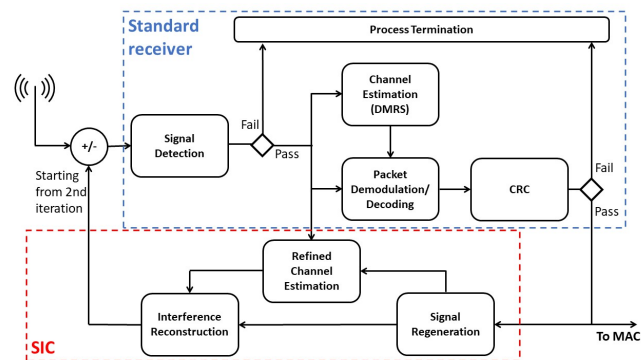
Standard receiver

Process Termination

+/-

Starting from 2nd iteration

Signal Detection

Fail

Pass

Channel Estimation (DMRS)

Packet Demodulation/ Decoding

CRC

Fail

Pass

SIC

Refined Channel Estimation

Interference Reconstruction

Signal Regeneration

To MAC